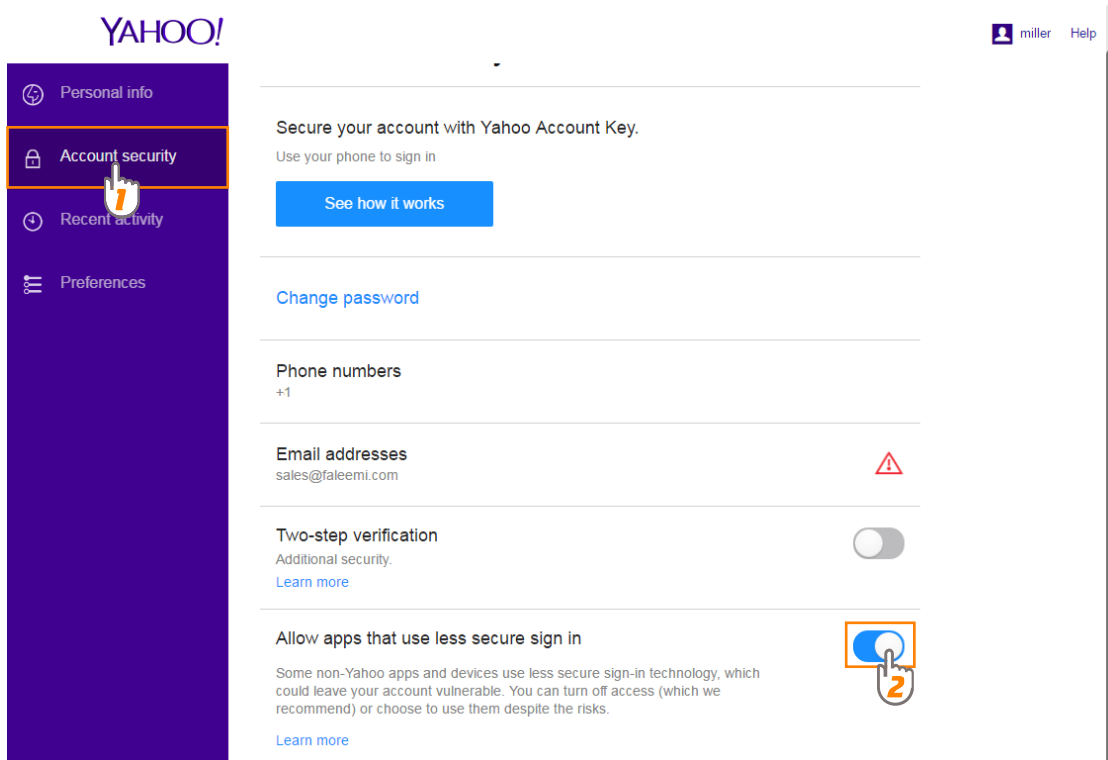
YAHOO!

miller Help

Personal info

Account security

1

Recent activity

Preferences

Secure your account with Yahoo Account Key.

Use your phone to sign in

See how it works

Change password

Phone numbers

+1

Email addresses

sales@faleemi.com

Two-step verification

Additional security.

Learn more

Allow apps that use less secure sign in

Some non-Yahoo apps and devices use less secure sign-in technology, which could leave your account vulnerable. You can turn off access (which we recommend) or choose to use them despite the risks.

2

Learn more